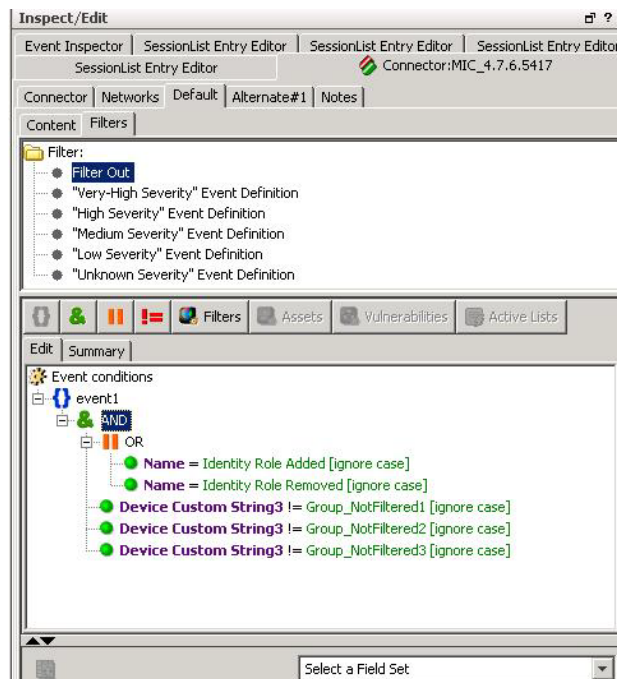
Inspect/Edit

Event Inspector | SessionList Entry Editor | SessionList Entry Editor | SessionList Entry Editor
SessionList Entry Editor
Connector:MIC_4.7.6.5417

Connector | Networks | Default | Alternate#1 | Notes

Content | Filters

Filter:
Filter Out
"Very-High Severity" Event Definition
"High Severity" Event Definition
"Medium Severity" Event Definition
"Low Severity" Event Definition
"Unknown Severity" Event Definition

Filters | Assets | Vulnerabilities | Active Lists

Edit | Summary

Event conditions
event1
AND
OR
Name = Identity Role Added [ignore case]
Name = Identity Role Removed [ignore case]
Device Custom String3 != Group_NotFiltered1 [ignore case]
Device Custom String3 != Group_NotFiltered2 [ignore case]
Device Custom String3 != Group_NotFiltered3 [ignore case]

Select a Field Set